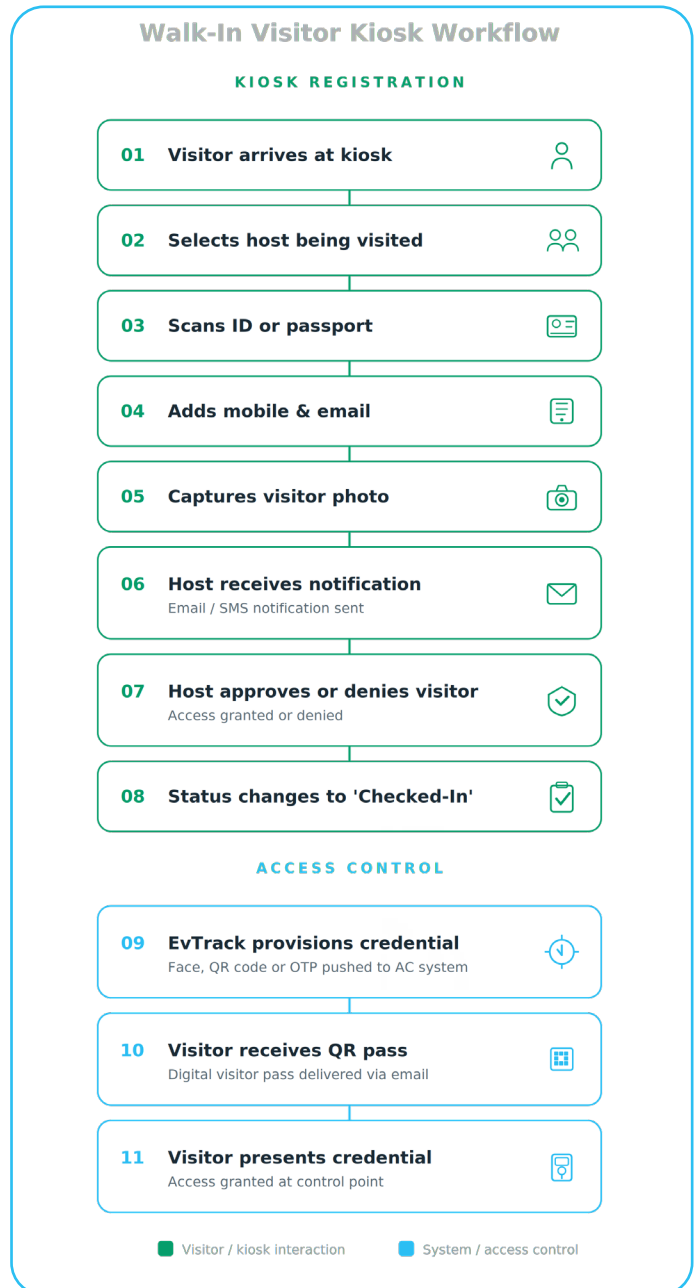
Walk-In Visitor Kiosk Workflow

KIOSK REGISTRATION

01 Visitor arrives at kiosk

02 Selects host being visited

03 Scans ID or passport

04 Adds mobile & email

05 Captures visitor photo

06 Host receives notification
Email / SMS notification sent

07 Host approves or denies visitor
Access granted or denied

08 Status changes to 'Checked-In'

ACCESS CONTROL

09 EvTrack provisions credential
Face, QR code or OTP pushed to AC system

10 Visitor receives QR pass
Digital visitor pass delivered via email

11 Visitor presents credential
Access granted at control point

Visitor / kiosk interaction

System / access control